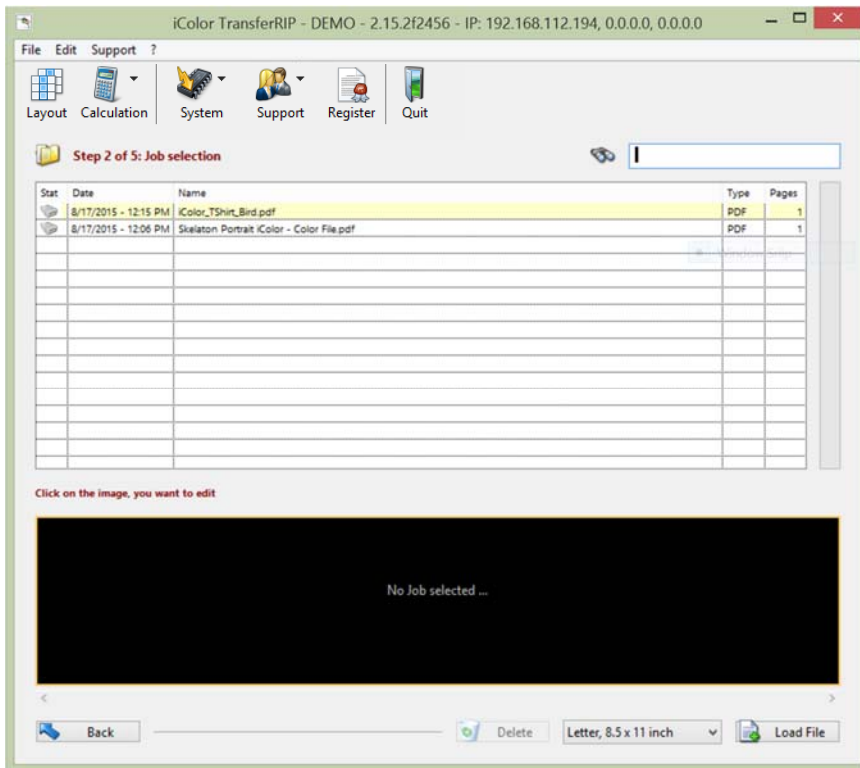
iColor TransferRIP - DEMO - 2.15.2f2456 - IP: 192.168.112.194, 0.0.0.0, 0.0.0.0

File Edit Support ?

Layout Calculation System Support Register Quit

Step 2 of 5: Job selection

| Stat | Date | Name | Type | Pages |
|---|---|---|---|---|
| | 8/17/2015 - 12:15 PM | iColor_TShirt_Bird.pdf | PDF | 1 |
| | 8/17/2015 - 12:06 PM | Skelaton Portrait iColor - Color File.pdf | PDF | 1 |

Click on the image, you want to edit

No Job selected ...

Back

Delete

Letter, 8.5 x 11 inch

Load File